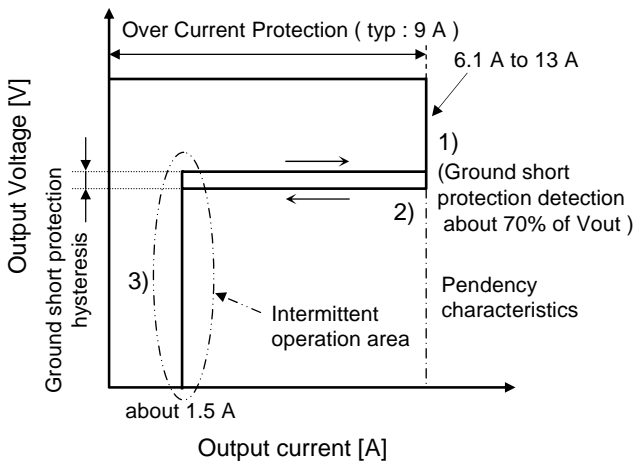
Over Current Protection ( typ : 9 A )

6.1 A to 13 A

Output Voltage [V]

Ground short protection hysteresis

1)
(Ground short protection detection about 70% of Vout )

2)

3)

Intermittent operation area

Pendency characteristics

about 1.5 A

Output current [A]